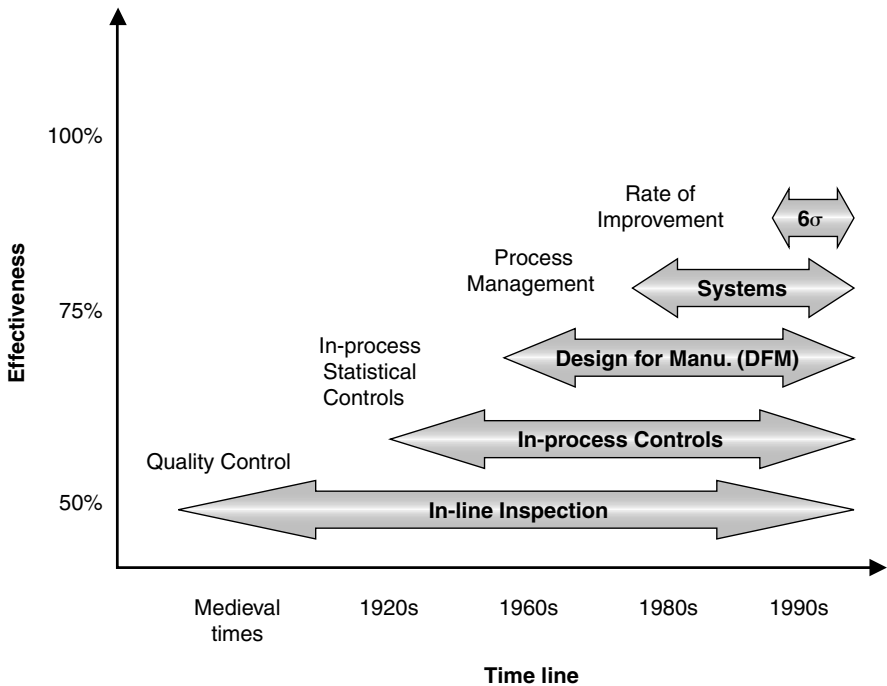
100%

75%

50%

Effectiveness

Rate of Improvement

$6\sigma$

Process Management

Systems

In-process Statistical Controls

Design for Manu. (DFM)

In-process Controls

Quality Control

In-line Inspection

Medieval times

1920s

1960s

1980s

1990s

Time line